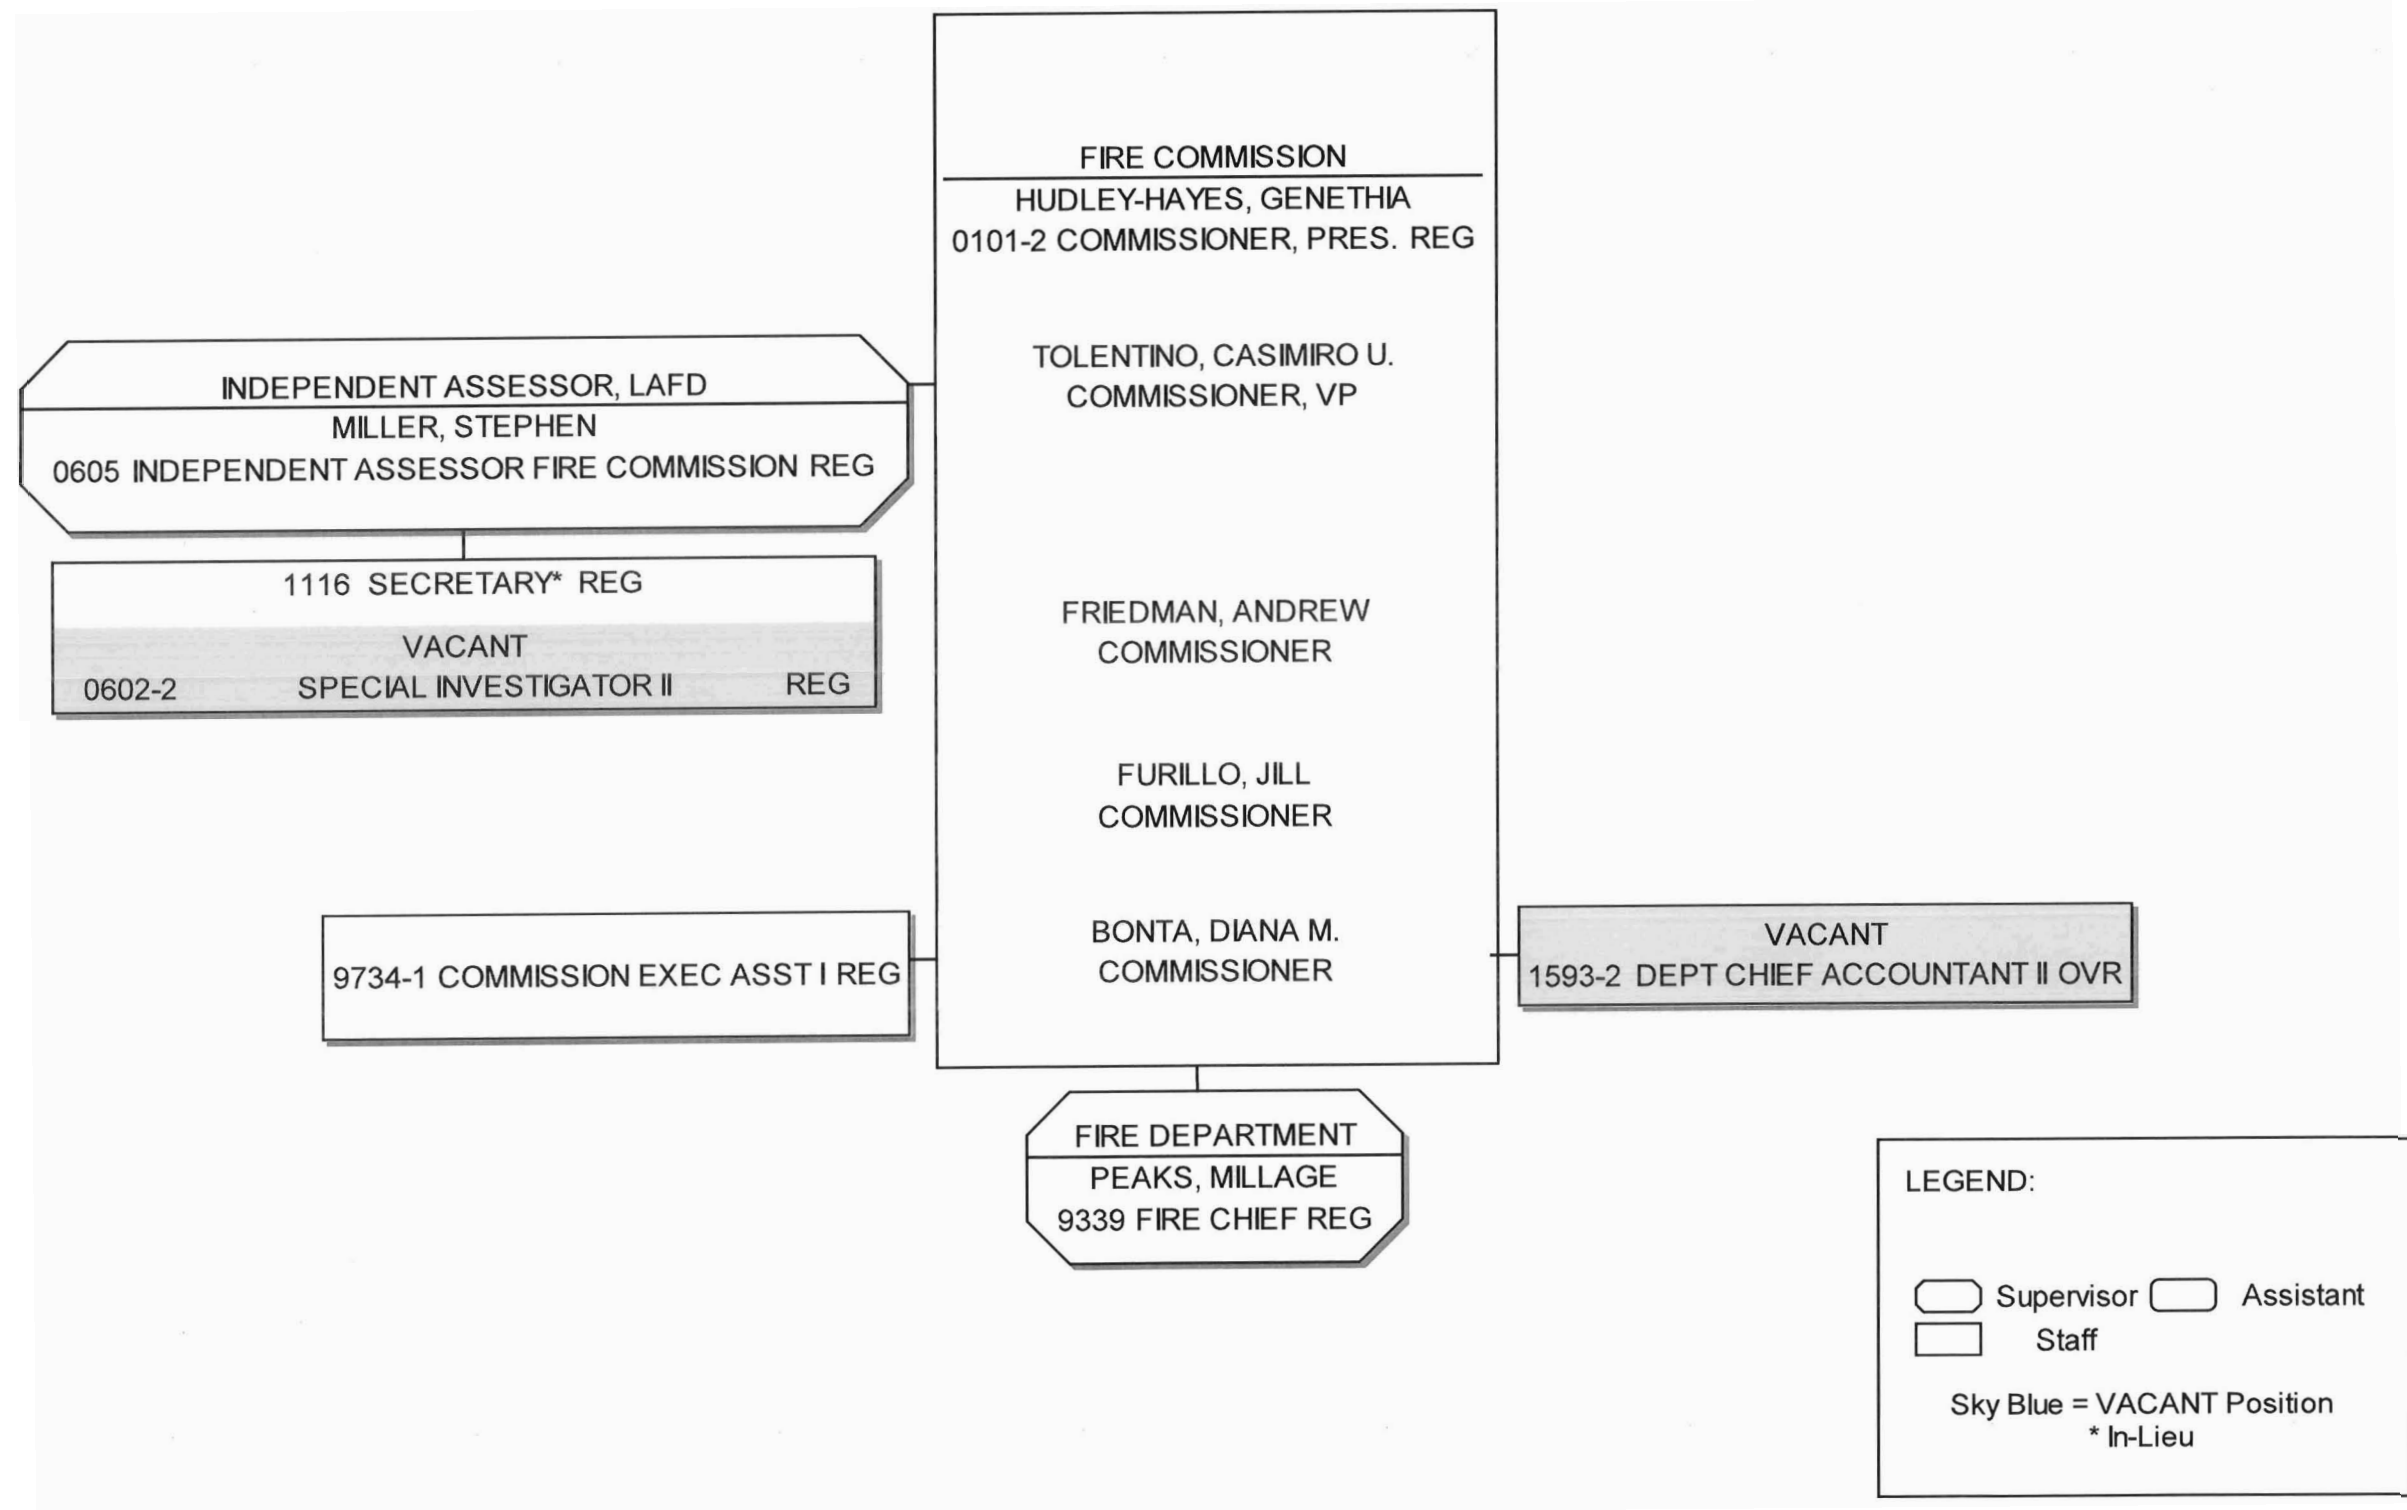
FIRE COMMISSION
HUDLEY-HAYES, GENETHIA
0101-2 COMMISSIONER, PRES. REG

TOLENTINO, CASIMIRO U.
COMMISSIONER, VP

FRIEDMAN, ANDREW
COMMISSIONER

FURILLO, JILL
COMMISSIONER

BONTA, DIANA M.
COMMISSIONER

INDEPENDENT ASSESSOR, LAFD
MILLER, STEPHEN
0605 INDEPENDENT ASSESSOR FIRE COMMISSION REG

1116 SECRETARY* REG

VACANT
0602-2 SPECIAL INVESTIGATOR II REG

9734-1 COMMISSION EXEC ASST I REG

VACANT
1593-2 DEPT CHIEF ACCOUNTANT II OVR

FIRE DEPARTMENT
PEAKS, MILLAGE
9339 FIRE CHIEF REG

LEGEND:

Supervisor Assistant
Staff

Sky Blue = VACANT Position
* In-Lieu